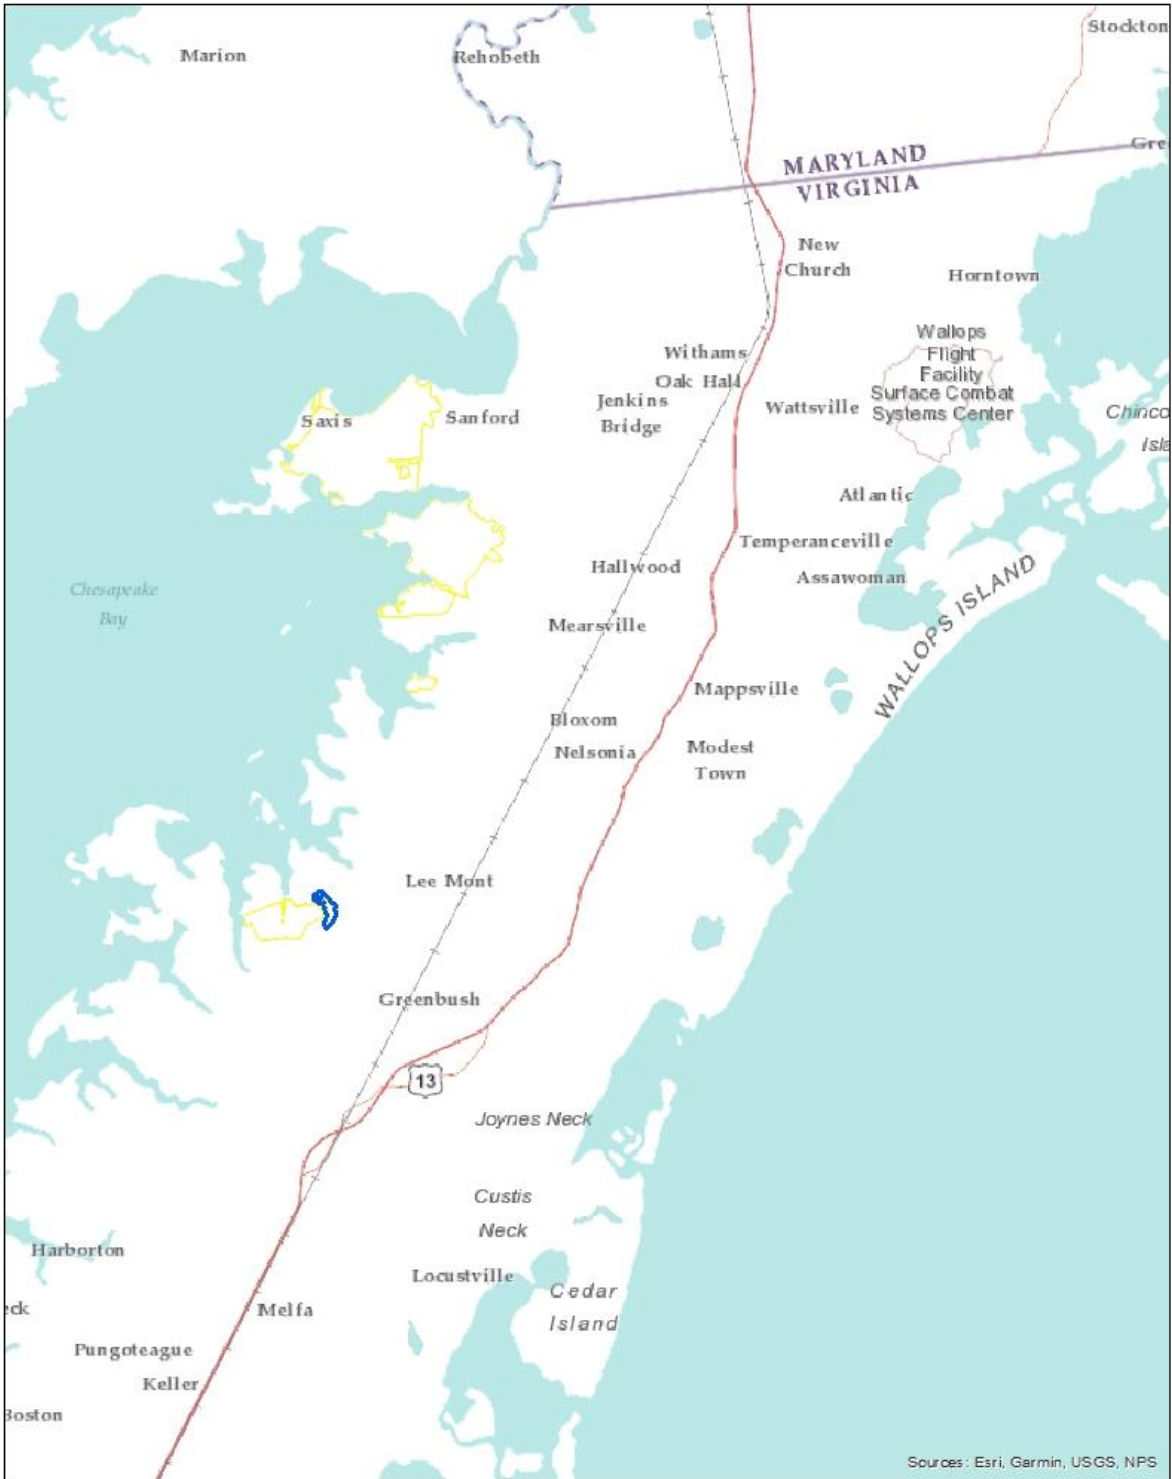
Marion

Rehobeth

Stockton

Gre

MARYLAND

VIRGINIA

New Church

Horntown

Wallops Flight Facility Surface Combat Systems Center

Withams

Oak Hall

Jenkins Bridge

Wattsville

Chinco Isla

Saxis

Sanford

Atlantic

Temperanceville

Assawoman

Hallwood

WALLOPS ISLAND

Chesapeake Bay

Mearsville

Mappsville

Bloxom

Nelsonia

Modest Town

Lee Mont

Greenbush

13

Joynes Neck

Custis Neck

Harborton

Locustville

Cedar Island

eck

Melfa

Pungoteague

Keller

Boston

Sources: Esri, Garmin, USGS, NPS